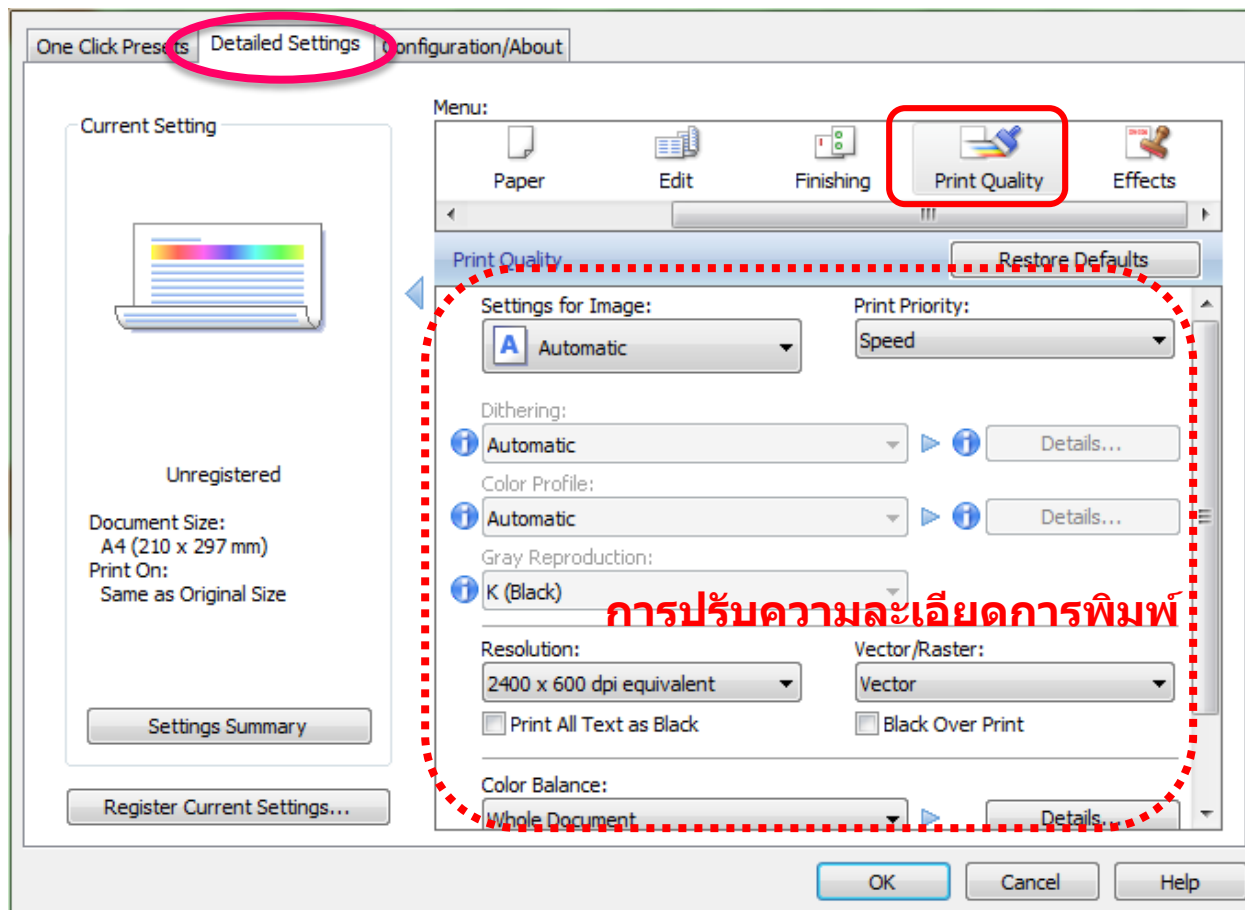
One Click Presets | Detailed Settings | Configuration/About

Current Setting

Unregistered

Document Size:
A4 (210 x 297 mm)
Print On:
Same as Original Size

Settings Summary

Register Current Settings...

Menu:
Paper | Edit | Finishing | Print Quality | Effects

Print Quality
Restore Defaults

Settings for Image:
Automatic

Print Priority:
Speed

Dithering:
Automatic
Details...

Color Profile:
Automatic
Details...

Gray Reproduction:
K (Black)

การปรับความละเอียดการพิมพ์

Resolution:
2400 x 600 dpi equivalent
Print All Text as Black

Vector/Raster:
Vector
Black Over Print

Color Balance:
Whole Document
Details...

OK | Cancel | Help